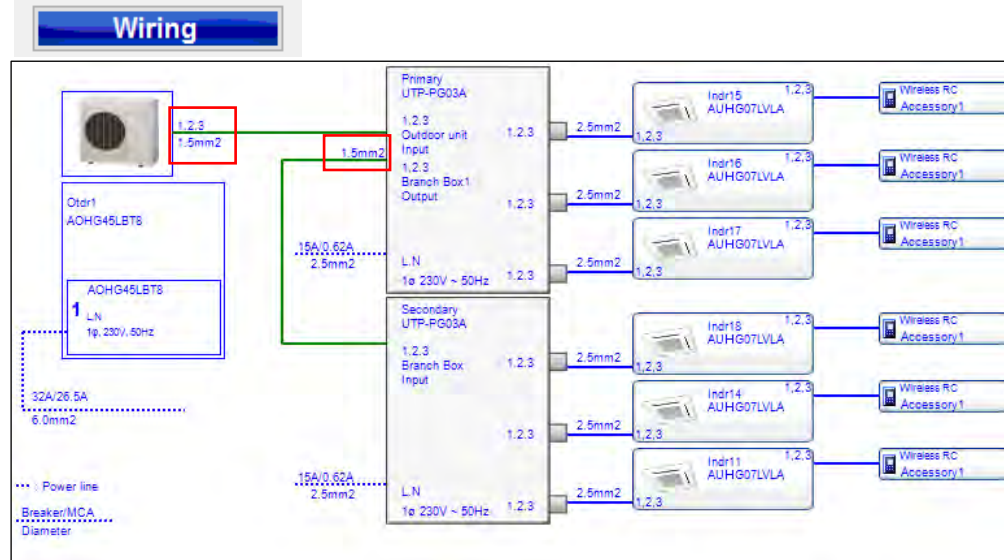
Wiring

1,2,3
1.5mm2

Otdr1
AOHG45LBT8

AOHG45LBT8
1 L,N
1φ, 230V, 50Hz

32A/26.5A
6.0mm2

: Power line

Breaker/MCA
Diameter

1.5mm2

15A/0.62A
2.5mm2

15A/0.62A
2.5mm2

Primary
UTP-PG03A

1,2,3
Outdoor unit
Input

1,2,3
Branch Box1
Output

L,N
1φ 230V ~ 50Hz

Secondary
UTP-PG03A

1,2,3
Branch Box
Input

L,N
1φ 230V ~ 50Hz

1,2,3
2.5mm2
1,2,3
2.5mm2
1,2,3
2.5mm2
1,2,3
2.5mm2
1,2,3
2.5mm2
1,2,3
2.5mm2

Indr15
AUHG07LVLA
1,2,3
1,2,3

Indr16
AUHG07LVLA
1,2,3
1,2,3

Indr17
AUHG07LVLA
1,2,3
1,2,3

Indr18
AUHG07LVLA
1,2,3
1,2,3

Indr14
AUHG07LVLA
1,2,3
1,2,3

Indr11
AUHG07LVLA
1,2,3
1,2,3

Wireless RC
Accessory1

Wireless RC
Accessory1

Wireless RC
Accessory1

Wireless RC
Accessory1

Wireless RC
Accessory1

Wireless RC
Accessory1